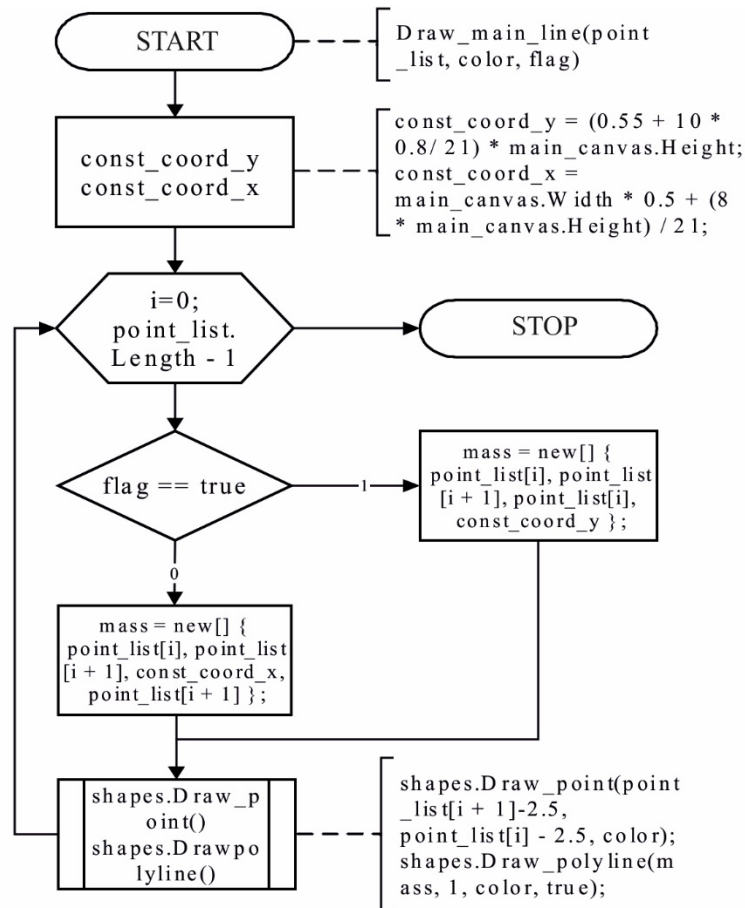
START

Draw_main_line(point_list, color, flag)

const_coord_y
const_coord_x

const_coord_y = (0.55 + 10 * 0.8/ 21) * main_canvas.Height;
const_coord_x = main_canvas.Width * 0.5 + (8 * main_canvas.Height) / 21;

i=0;
point_list.
Length - 1

STOP

flag == true

1

mass = new[] {
point_list[i], point_list
[i + 1], point_list[i],
const_coord_y };

0

mass = new[] {
point_list[i], point_list
[i + 1], const_coord_x,
point_list[i + 1] };

shapes.Draw_point()
shapes.Drawpolyline()

shapes.Draw_point(point_list[i + 1]-2.5,
point_list[i] - 2.5, color);
shapes.Draw_polyline(mass, 1, color, true);